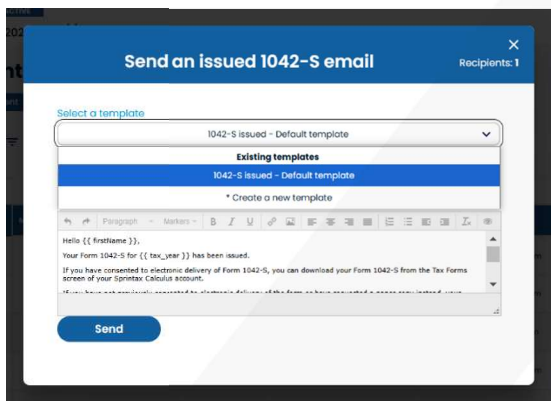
×
Send an issued 1042-S email
Recipients: 1

Select a template

1042-S issued - Default template

Existing templates

1042-S issued - Default template

* Create a new template

Paragraph
Markers

Hello {{ firstName }},

Your Form 1042-S for {{ tax_year }} has been issued.

If you have consented to electronic delivery of Form 1042-S, you can download your Form 1042-S from the Tax Forms screen of your Sprintax Calculus account.

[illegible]

Send